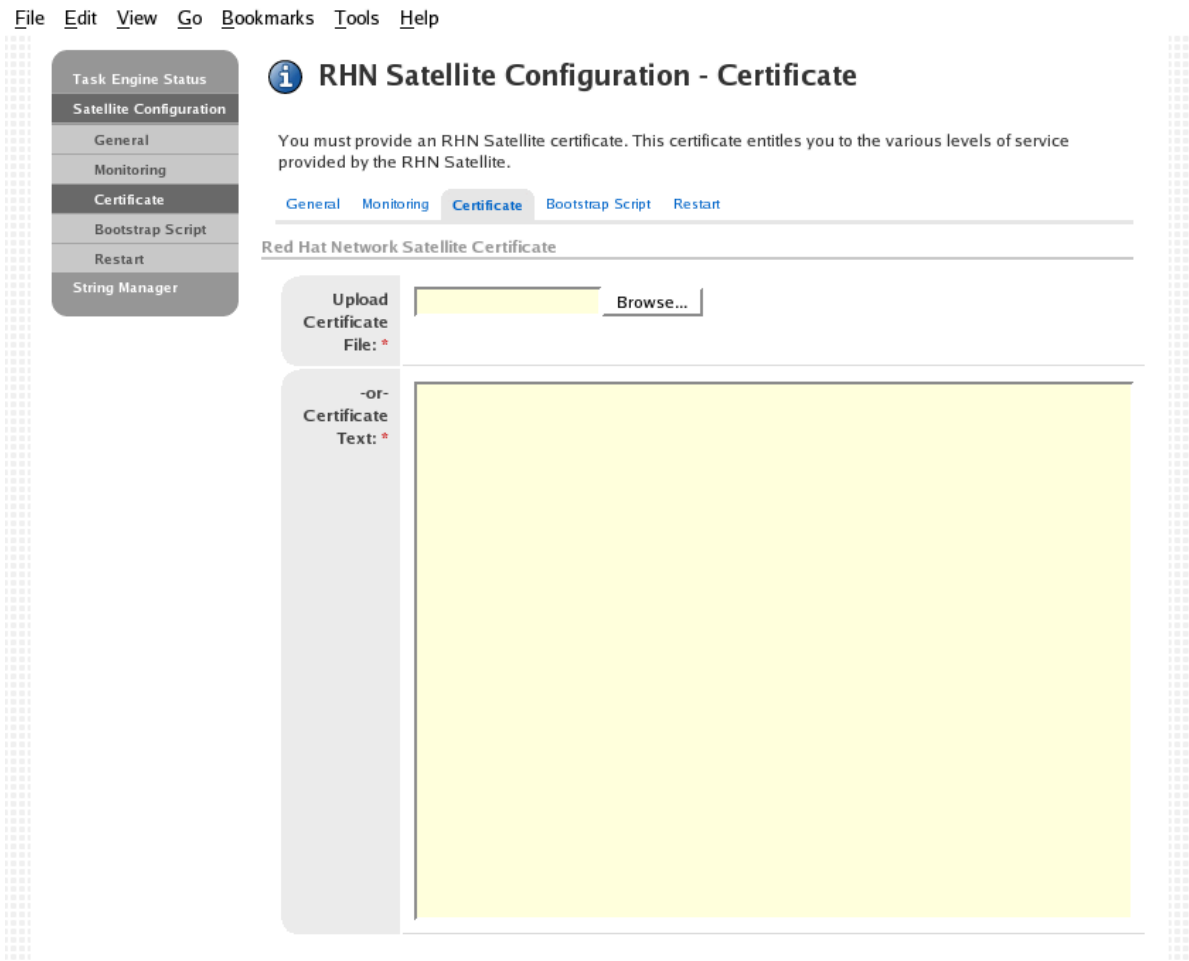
File Edit View Go Bookmarks Tools Help

Task Engine Status
Satellite Configuration
General
Monitoring
Certificate
Bootstrap Script
Restart
String Manager

RHN Satellite Configuration - Certificate

You must provide an RHN Satellite certificate. This certificate entitles you to the various levels of service provided by the RHN Satellite.

General Monitoring Certificate Bootstrap Script Restart

Red Hat Network Satellite Certificate

Upload Certificate File: *

Browse...

-or- Certificate Text: *